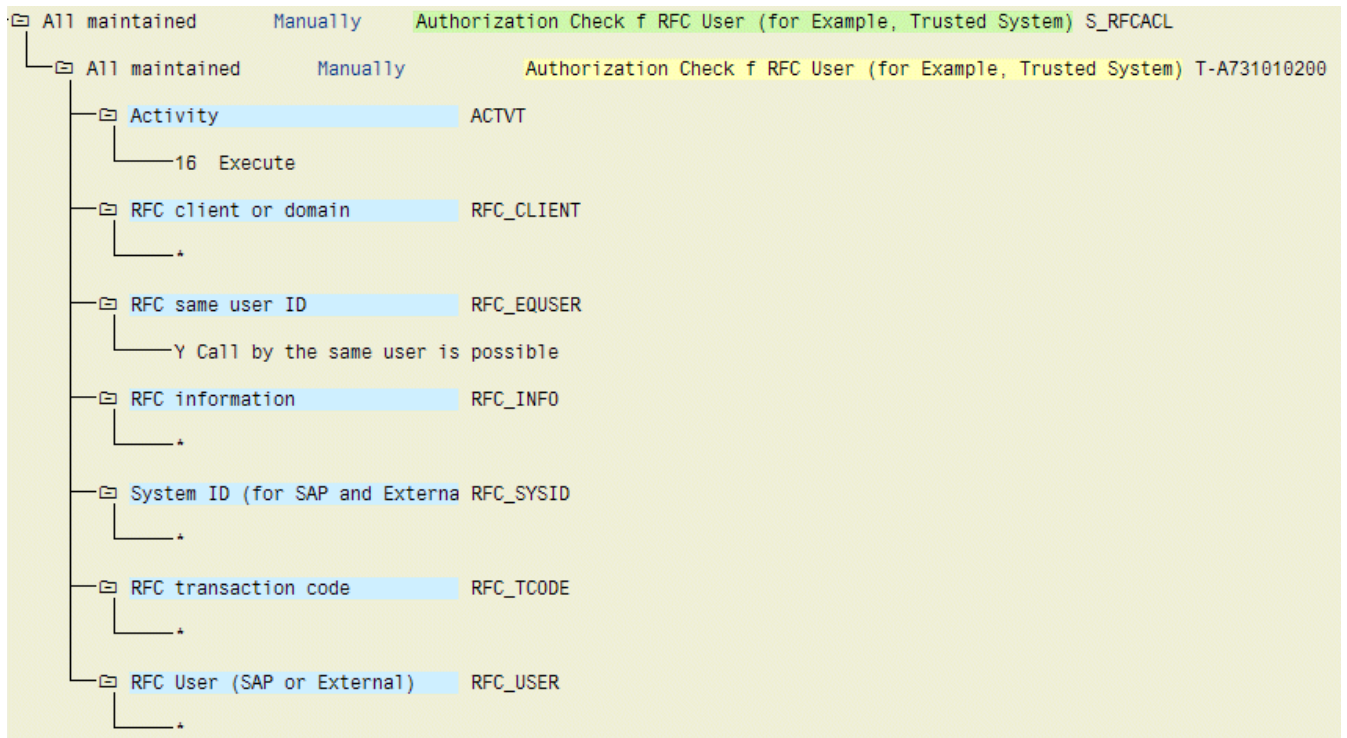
All maintained Manually Authorization Check f RFC User (for Example, Trusted System) S_RFCACL

All maintained Manually Authorization Check f RFC User (for Example, Trusted System) T-A731010200

Activity ACTVT

16 Execute

RFC client or domain RFC_CLIENT

*

RFC same user ID RFC_EQUSER

Y Call by the same user is possible

RFC information RFC_INFO

*

System ID (for SAP and Externa RFC_SYSID

*

RFC transaction code RFC_TCODE

*

RFC User (SAP or External) RFC_USER

*